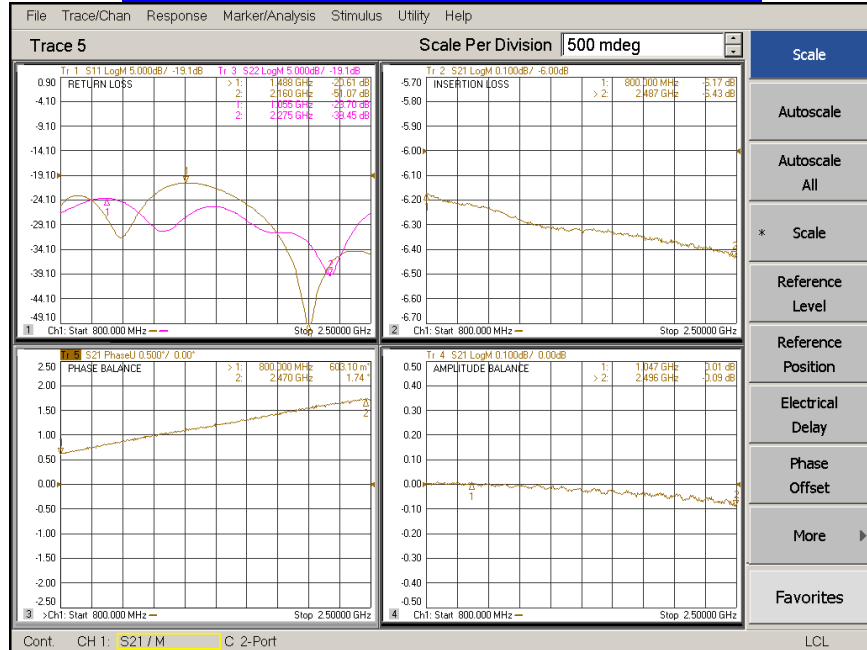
File Trace/Chan Response Marker/Analysis Stimulus Utility Help

Trace 5

Scale Per Division 500 mdeg

Scale

Autoscale

Autoscale All

* Scale

Reference Level

Reference Position

Electrical Delay

Phase Offset

More

Favorites

Tr 1 S11 LogM 5.000dB/ -19.1dB Tr 3 S22 LogM 5.000dB/ -19.1dB

RETURN LOSS

> 1: 1.488 GHz -20.61 dB
2: 2.160 GHz -51.07 dB
1: 1.056 GHz -23.70 dB
2: 2.275 GHz -38.45 dB

0.90
-4.10
-9.10
-14.10
-19.10
-24.10
-29.10
-34.10
-39.10
-44.10
-49.10

1 Ch1: Start 800.000 MHz Stop 2.50000 GHz

Tr 2 S21 LogM 0.100dB/ -6.00dB

INSERTION LOSS

1: 800.000 MHz -6.17 dB
> 2: 2.487 GHz -6.43 dB

-5.70
-5.80
-5.90
-6.00
-6.10
-6.20
-6.30
-6.40
-6.50
-6.60
-6.70

2 Ch1: Start 800.000 MHz Stop 2.50000 GHz

Tr 5 S21 PhaseU 0.500°/ 0.00°

PHASE BALANCE

> 1: 800.000 MHz 603.10 m°
2: 2.470 GHz 1.74 °

2.50
2.00
1.50
1.00
0.50
0.00
-0.50
-1.00
-1.50
-2.00
-2.50

3 >Ch1: Start 800.000 MHz Stop 2.50000 GHz

Tr 4 S21 LogM 0.100dB/ 0.00dB

AMPLITUDE BALANCE

1: 1.047 GHz 0.01 dB
> 2: 2.496 GHz -0.09 dB

0.50
0.40
0.30
0.20
0.10
0.00
-0.10
-0.20
-0.30
-0.40
-0.50

4 Ch1: Start 800.000 MHz Stop 2.50000 GHz

Cont. CH 1: S21 / M C 2-Port LCL